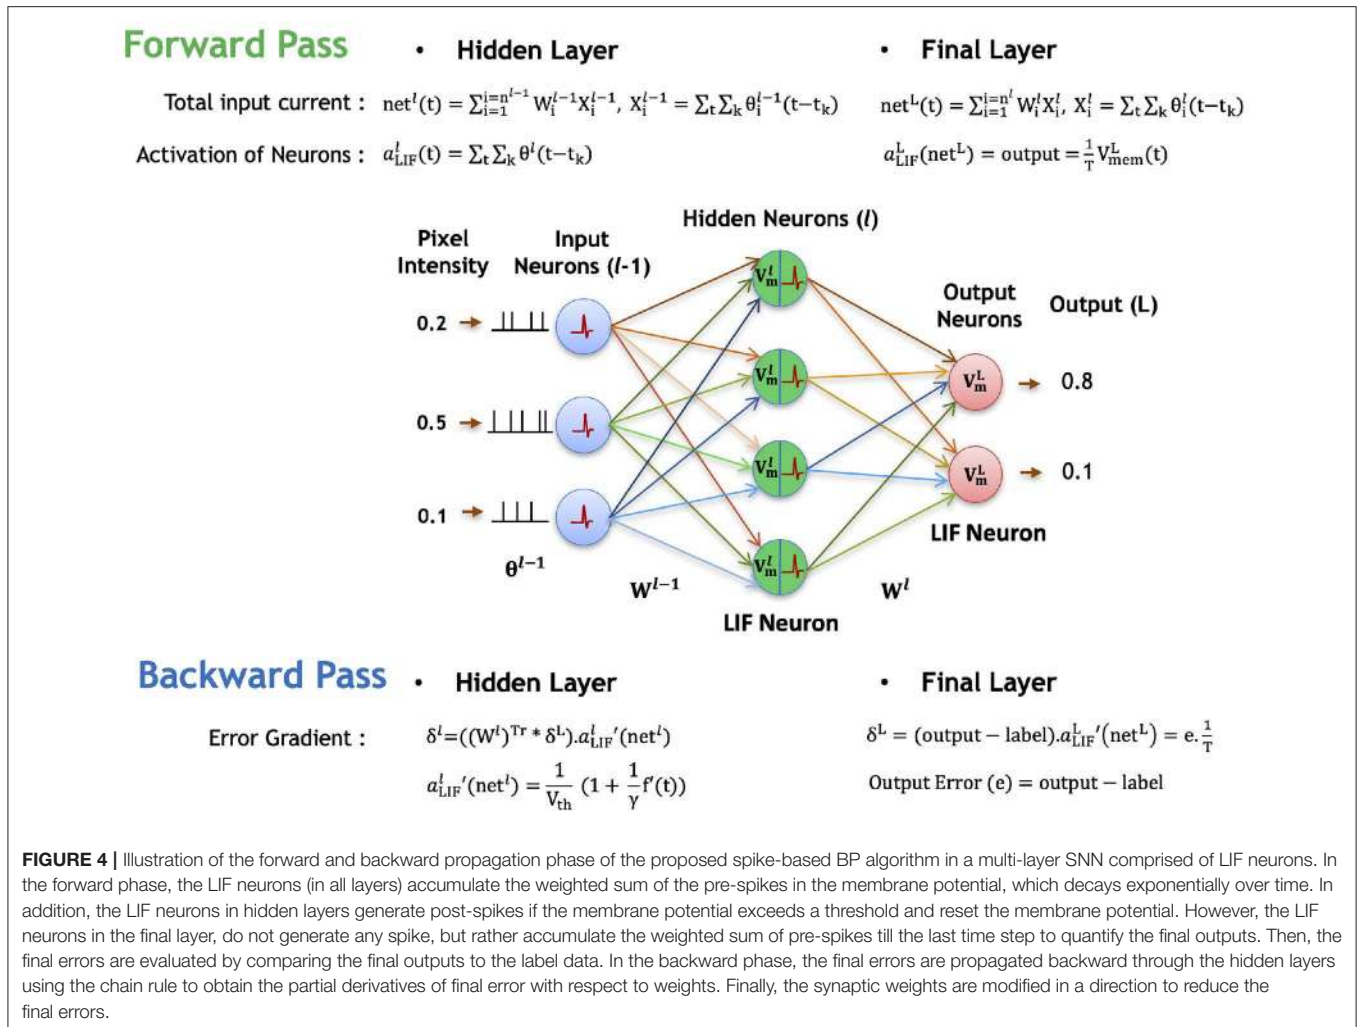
Forward Pass

• Hidden Layer

• Final Layer

Total input current : $\text{net}^l(t) = \sum_{i=1}^{i=n^{l-1}} W_i^{l-1} X_i^{l-1}$, $X_i^{l-1} = \sum_t \sum_k \theta_i^{l-1}(t-t_k)$

$\text{net}^L(t) = \sum_{i=1}^{i=n^l} W_i^l X_i^l$, $X_i^l = \sum_t \sum_k \theta_i^l(t-t_k)$

Activation of Neurons : $a_{LIF}^l(t) = \sum_t \sum_k \theta^l(t-t_k)$

$a_{LIF}^L(\text{net}^L) = \text{output} = \frac{1}{T} V_{mem}^L(t)$

Hidden Neurons (l)

Pixel Intensity

Input Neurons (l-1)

Output Neurons

Output (L)

0.2

0.5

0.1

$V_m^l$

$V_m^l$

$V_m^l$

$V_m^l$

$V_m^L$

$V_m^L$

0.8

0.1

LIF Neuron

$\theta^{l-1}$

$W^{l-1}$

$W^l$

LIF Neuron

Backward Pass

• Hidden Layer

• Final Layer

Error Gradient : $\delta^l = ((W^l)^{Tr} * \delta^L).a_{LIF}^l{}'(\text{net}^l)$

$a_{LIF}^l{}'(\text{net}^l) = \frac{1}{V_{th}}(1 + \frac{1}{\gamma} f'(t))$

$\delta^L = (\text{output} - \text{label}).a_{LIF}^L{}'(\text{net}^L) = e.\frac{1}{T}$

Output Error (e) = output − label

FIGURE 4 | Illustration of the forward and backward propagation phase of the proposed spike-based BP algorithm in a multi-layer SNN comprised of LIF neurons. In the forward phase, the LIF neurons (in all layers) accumulate the weighted sum of the pre-spikes in the membrane potential, which decays exponentially over time. In addition, the LIF neurons in hidden layers generate post-spikes if the membrane potential exceeds a threshold and reset the membrane potential. However, the LIF neurons in the final layer, do not generate any spike, but rather accumulate the weighted sum of pre-spikes till the last time step to quantify the final outputs. Then, the final errors are evaluated by comparing the final outputs to the label data. In the backward phase, the final errors are propagated backward through the hidden layers using the chain rule to obtain the partial derivatives of final error with respect to weights. Finally, the synaptic weights are modified in a direction to reduce the final errors.